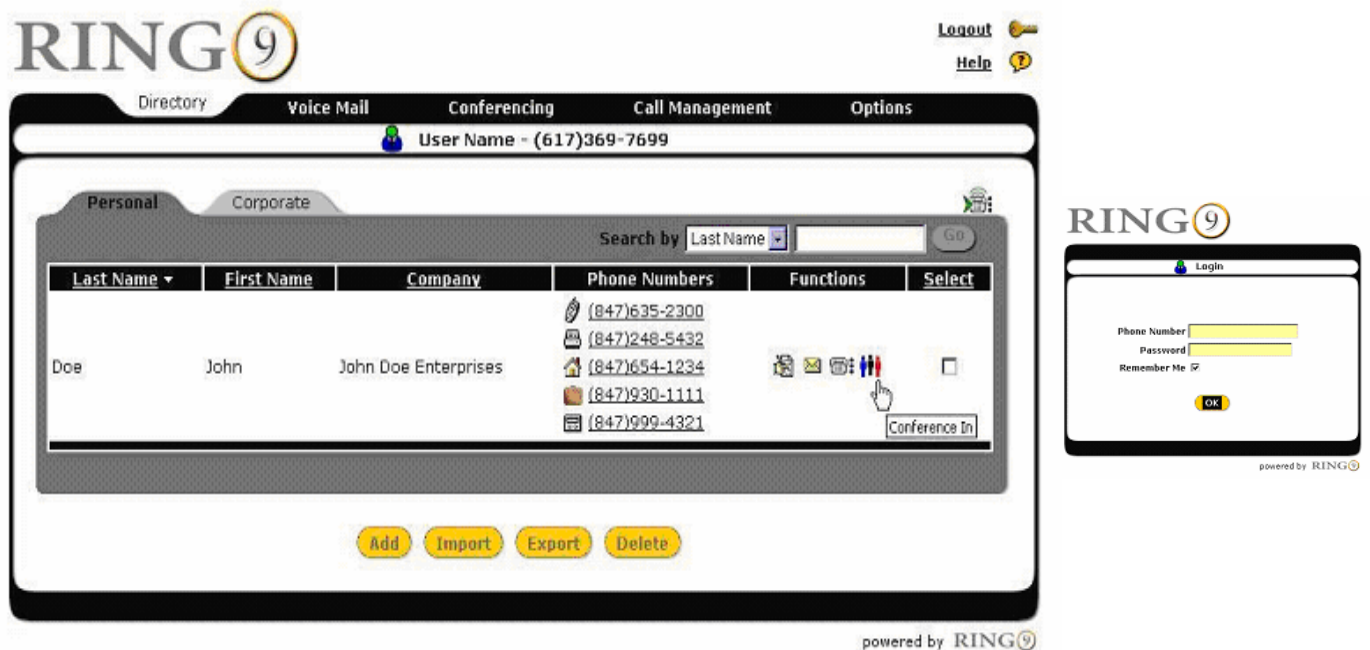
RING9

Logout
Help

Directory | Voice Mail | Conferencing | Call Management | Options

User Name - (617)369-7699

Personal | Corporate

Search by Last Name Go

| Last Name ▾ | First Name | Company | Phone Numbers | Functions | Select |
|---|---|---|---|---|---|
| Doe | John | John Doe Enterprises | (847)635-2300 (847)248-5432 (847)654-1234 (847)930-1111 (847)999-4321 | Conference In | ☐ |

Add | Import | Export | Delete

powered by RING9

RING9

Login

Phone Number
Password
Remember Me ☑

OK

powered by RING9